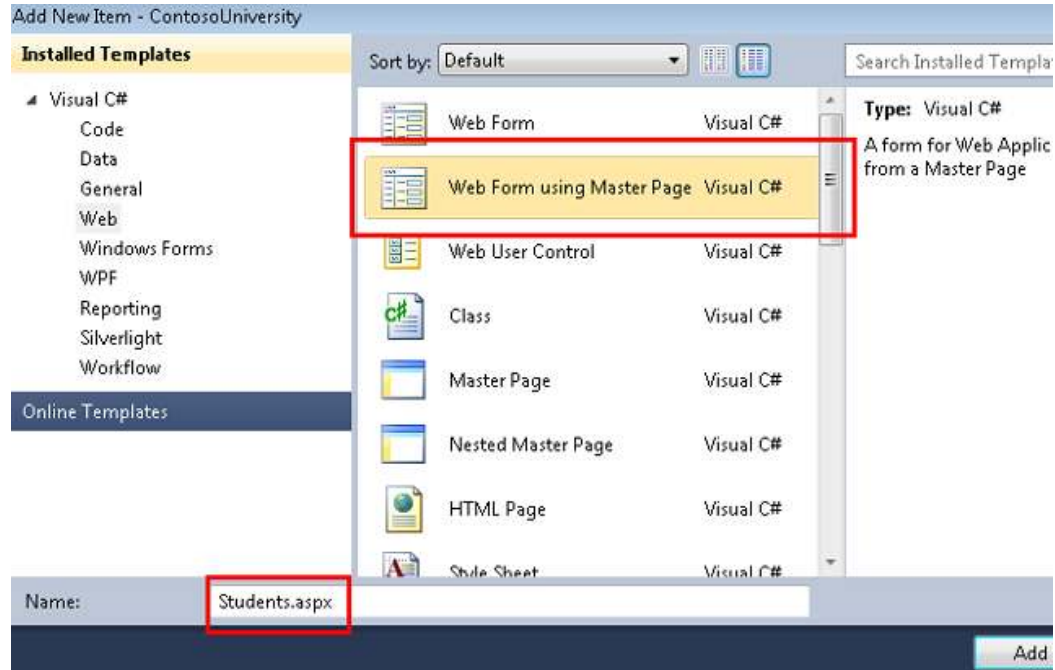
Add New Item - ContosoUniversity

Installed Templates

Visual C#
Code
Data
General
Web
Windows Forms
WPF
Reporting
Silverlight
Workflow

Online Templates

Sort by: Default

Search Installed Templat

| | |
|---|---|
| Web Form | Visual C# |
| Web Form using Master Page | Visual C# |
| Web User Control | Visual C# |
| Class | Visual C# |
| Master Page | Visual C# |
| Nested Master Page | Visual C# |
| HTML Page | Visual C# |
| Style Sheet | Visual C# |

Type: Visual C#

A form for Web Applic from a Master Page

Name: Students.aspx

Add